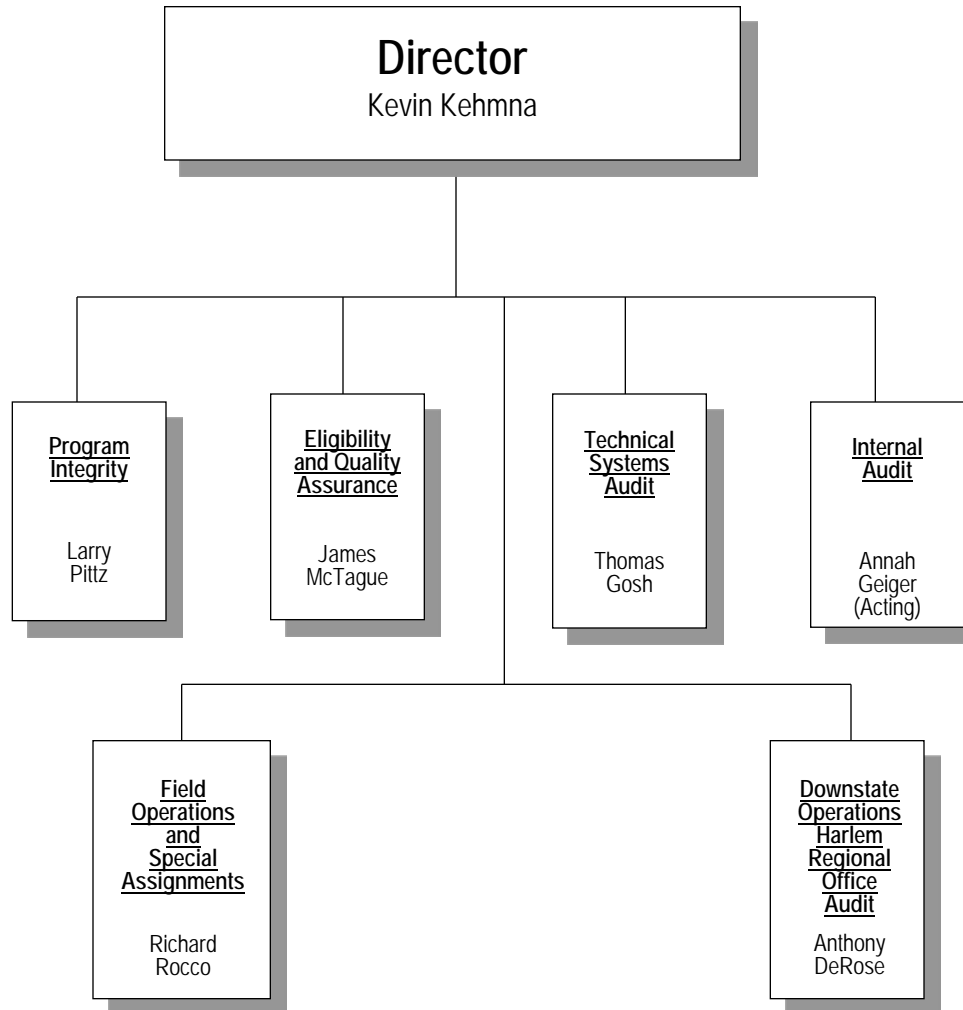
Director
Kevin Kehmna

Program Integrity

Larry Pittz

Eligibility and Quality Assurance

James McTague

Technical Systems Audit

Thomas Gosh

Internal Audit

Annah Geiger (Acting)

Field Operations and Special Assignments

Richard Rocco

Downstate Operations Harlem Regional Office Audit

Anthony DeRose